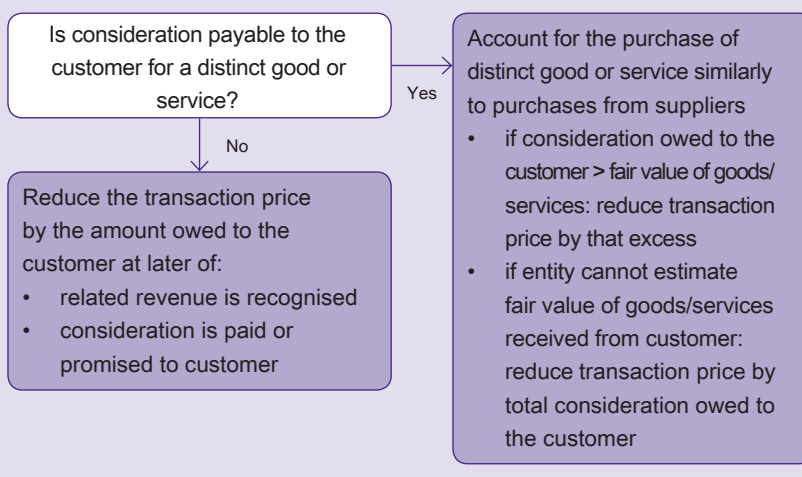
Is consideration payable to the customer for a distinct good or service?

Yes

Account for the purchase of distinct good or service similarly to purchases from suppliers
• if consideration owed to the customer > fair value of goods/ services: reduce transaction price by that excess
• if entity cannot estimate fair value of goods/services received from customer: reduce transaction price by total consideration owed to the customer

No

Reduce the transaction price by the amount owed to the customer at later of:
• related revenue is recognised
• consideration is paid or promised to customer